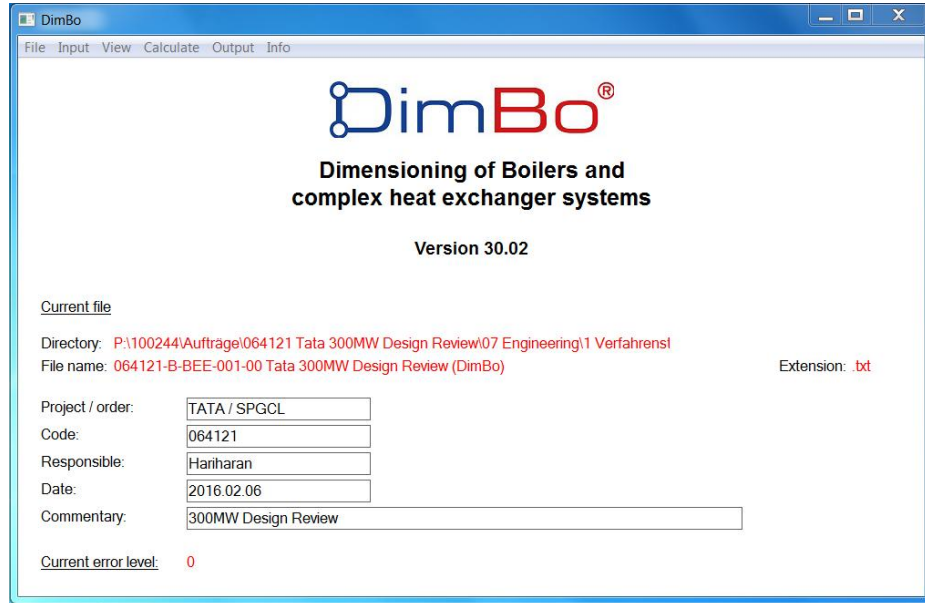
DimBo

File Input View Calculate Output Info

DimBo®

Dimensioning of Boilers and complex heat exchanger systems

Version 30.02

Current file

Directory: P:\100244\Aufträge\064121 Tata 300MW Design Review\07 Engineering\1 Verfahrenst

File name: 064121-B-BEE-001-00 Tata 300MW Design Review (DimBo)

Extension: .txt

Project / order: TATA / SPGCL

Code: 064121

Responsible: Hariharan

Date: 2016.02.06

Commentary: 300MW Design Review

Current error level: 0